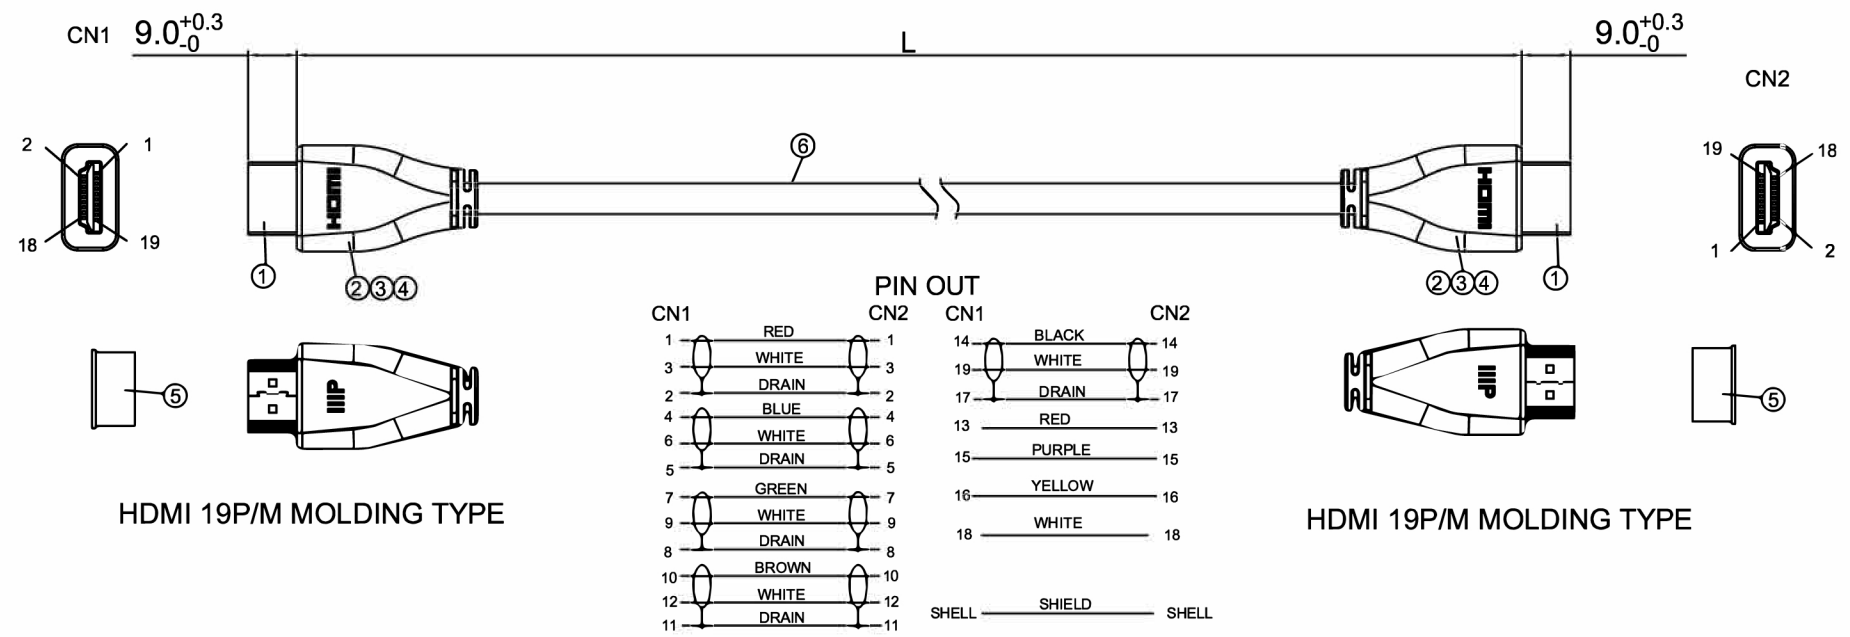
CN1 $9.0^{+0.3}_{-0}$

L

$9.0^{+0.3}_{-0}$

CN2

2 1

18 19

HDMI

⑥

HDMI

19 18

1 2

①

②③④

②③④ ①

PIN OUT

| CN1 | | CN2 |
|---|---|---|
| 1 | RED | 1 |
| 3 | WHITE | 3 |
| 2 | DRAIN | 2 |
| 4 | BLUE | 4 |
| 6 | WHITE | 6 |
| 5 | DRAIN | 5 |
| 7 | GREEN | 7 |
| 9 | WHITE | 9 |
| 8 | DRAIN | 8 |
| 10 | BROWN | 10 |
| 12 | WHITE | 12 |
| 11 | DRAIN | 11 |

| CN1 | | CN2 |
|---|---|---|
| 14 | BLACK | 14 |
| 19 | WHITE | 19 |
| 17 | DRAIN | 17 |
| 13 | RED | 13 |
| 15 | PURPLE | 15 |
| 16 | YELLOW | 16 |
| 18 | WHITE | 18 |
| SHELL | SHIELD | SHELL |

⑤

⑤

HDMI 19P/M MOLDING TYPE

HDMI 19P/M MOLDING TYPE